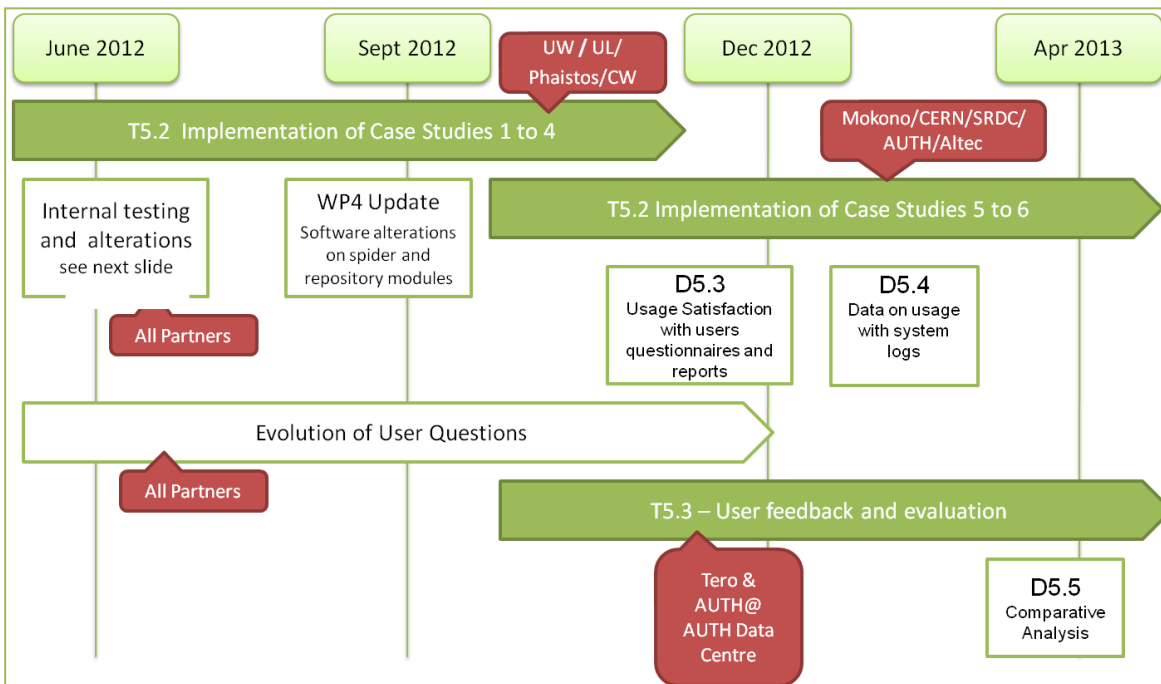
June 2012

Sept 2012

UW / UL/ Phaistos/CW

Dec 2012

Apr 2013

T5.2 Implementation of Case Studies 1 to 4

Mokono/CERN/SRDC/ AUTH/Altec

Internal testing and alterations see next slide

WP4 Update
Software alterations on spider and repository modules

T5.2 Implementation of Case Studies 5 to 6

All Partners

D5.3
Usage Satisfaction with users questionnaires and reports

D5.4
Data on usage with system logs

Evolution of User Questions

All Partners

T5.3 – User feedback and evaluation

Tero & AUTH@ AUTH Data Centre

D5.5
Comparative Analysis